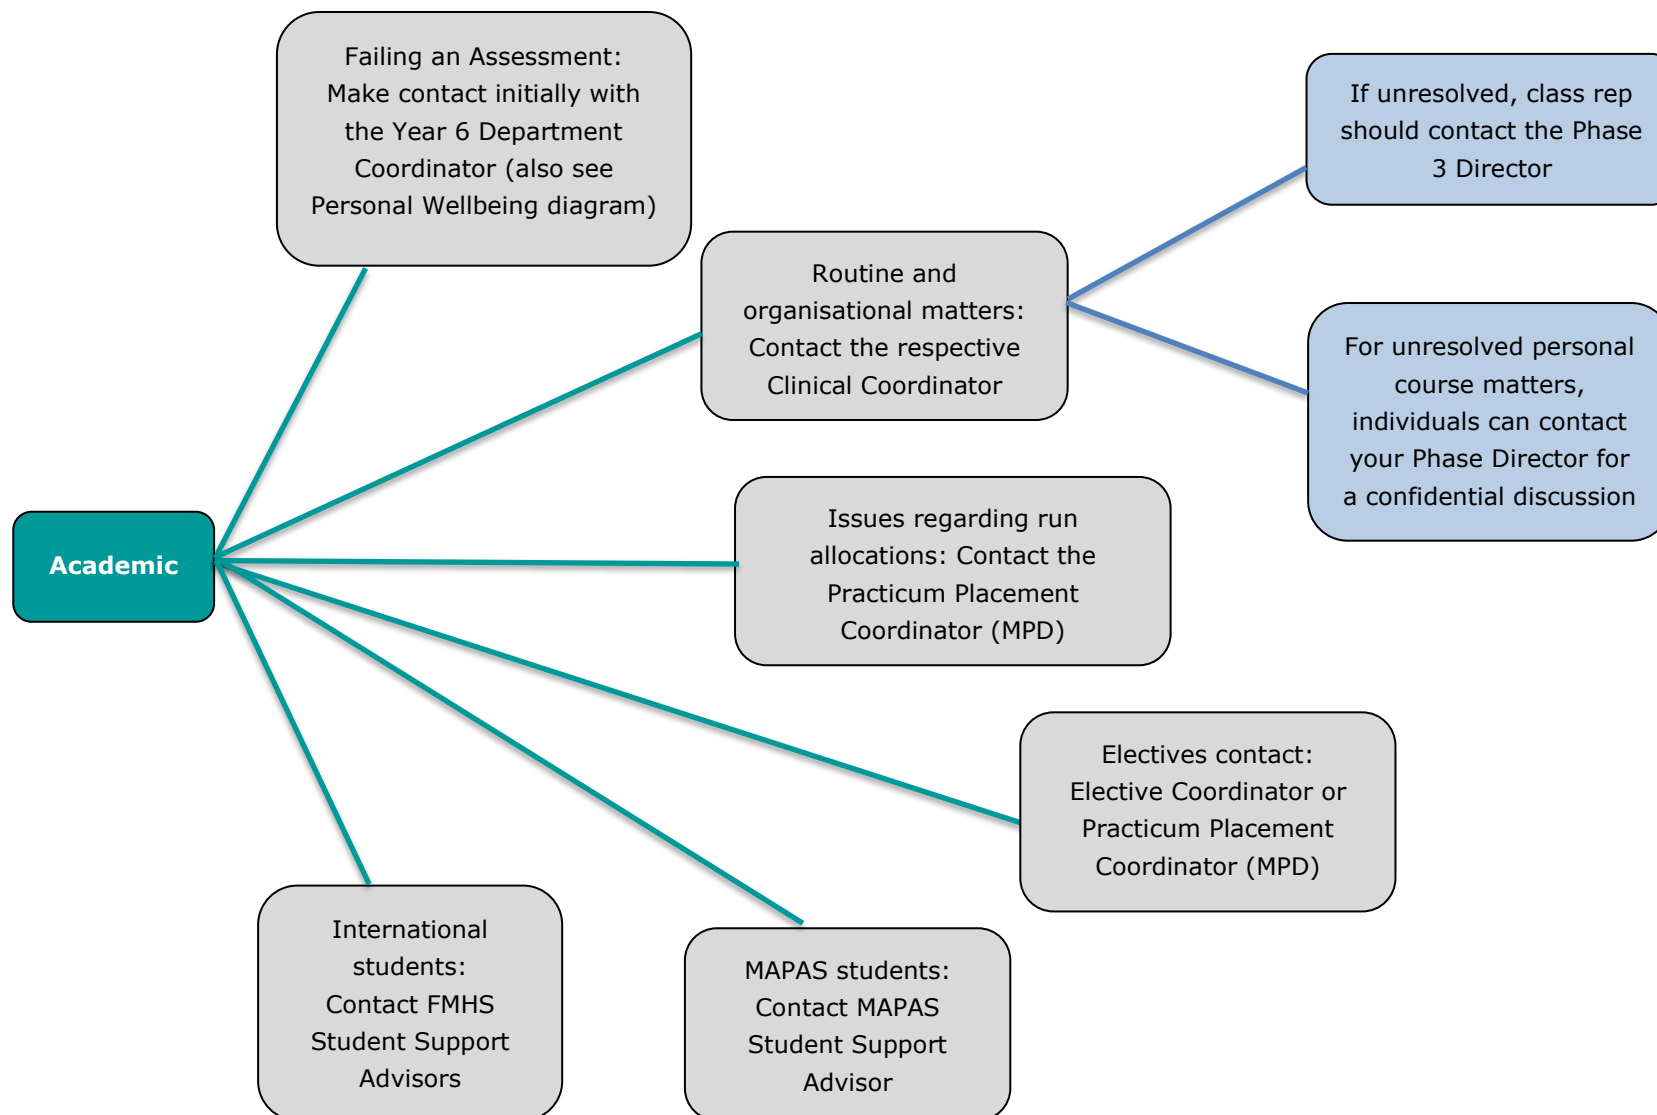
Failing an Assessment: Make contact initially with the Year 6 Department Coordinator (also see Personal Wellbeing diagram)

If unresolved, class rep should contact the Phase 3 Director

Routine and organisational matters: Contact the respective Clinical Coordinator

For unresolved personal course matters, individuals can contact your Phase Director for a confidential discussion

Academic

Issues regarding run allocations: Contact the Practicum Placement Coordinator (MPD)

Electives contact: Elective Coordinator or Practicum Placement Coordinator (MPD)

International students: Contact FMHS Student Support Advisors

MAPAS students: Contact MAPAS Student Support Advisor